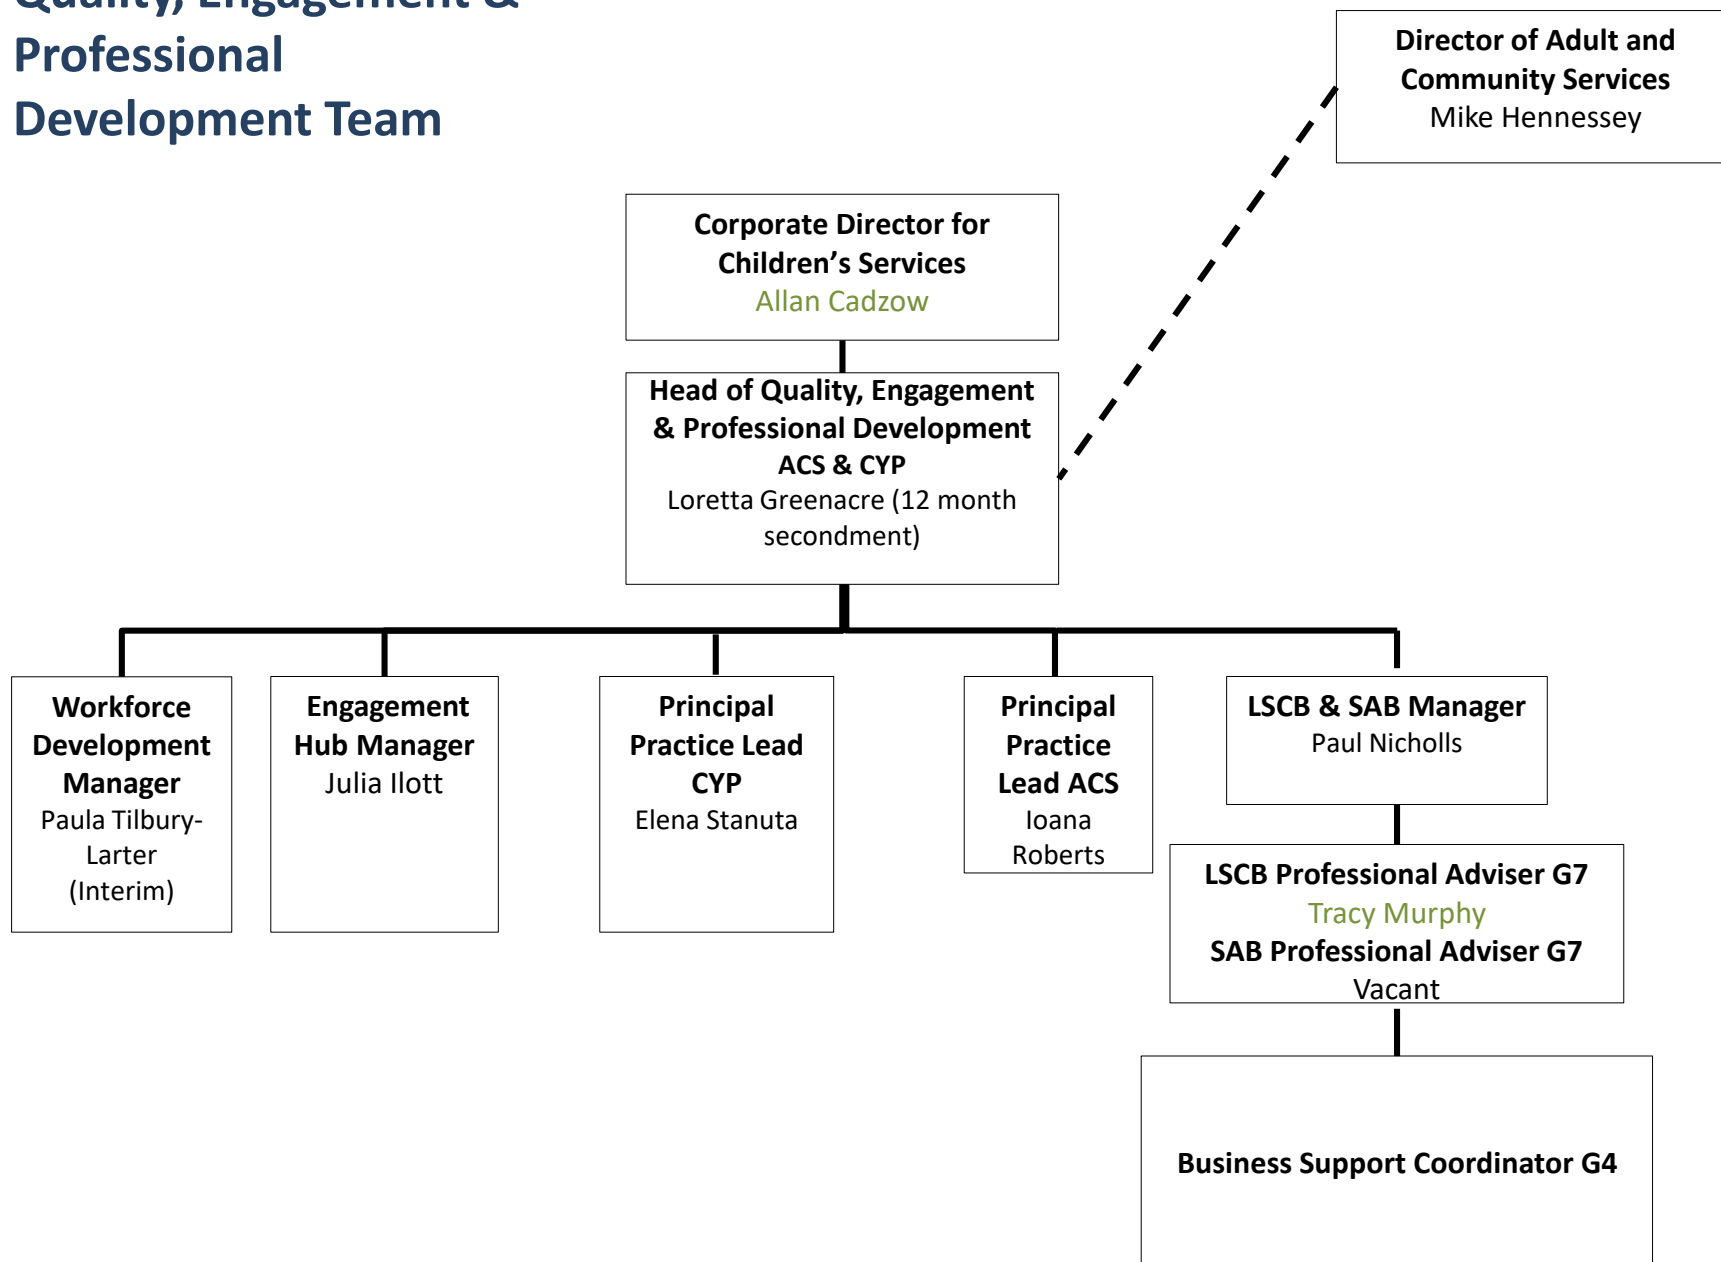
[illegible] Professional Development Team

Director of Adult and Community Services
Mike Hennessey

Corporate Director for Children's Services
Allan Cadzow

Head of Quality, Engagement & Professional Development ACS & CYP
Loretta Greenacre (12 month secondment)

Workforce Development Manager
Paula Tilbury-Larter (Interim)

Engagement Hub Manager
Julia Ilott

Principal Practice Lead CYP
Elena Stanuta

Principal Practice Lead ACS
Ioana Roberts

LSCB & SAB Manager
Paul Nicholls

LSCB Professional Adviser G7
Tracy Murphy
SAB Professional Adviser G7
Vacant

Business Support Coordinator G4